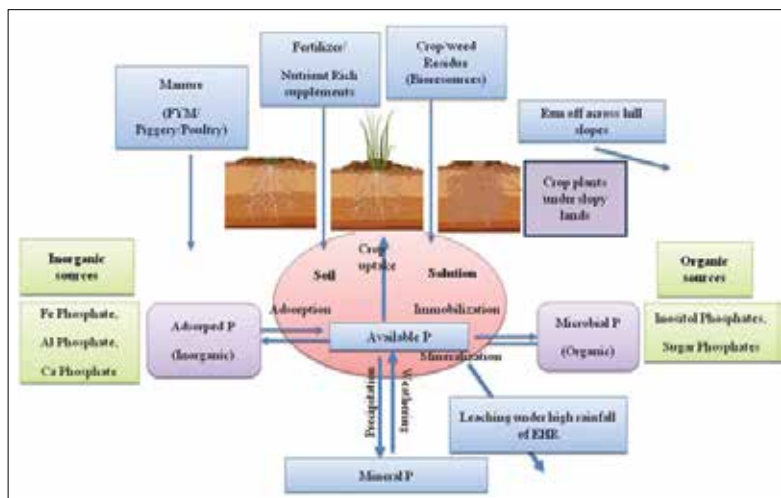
Manure

(FYM/ Piggery/Poultry)

Fertilizer/ Nutrient Rich supplements

Crop/weed Residue (Bioresources)

Run off across hill slopes

Crop plants under slopy lands

Inorganic sources

Fe Phosphate, Al Phosphate, Ca Phosphate

Adsorped P (Inorganic)

Soil

Crop uptake

Solution

Adsorption

Immobilization

Available P

Mineralization

Organic sources

Inositol Phosphates, Sugar Phosphates

Microbial P (Organic)

Precipitation

Weathering

Leaching under high rainfall of EHR

Mineral P